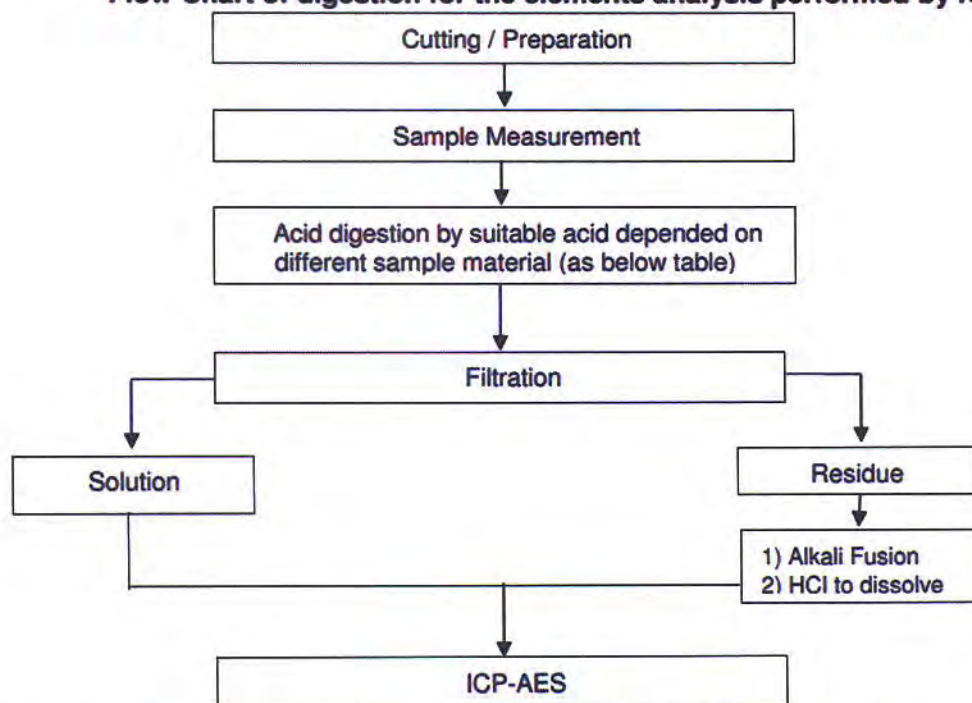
Flow Chart of digestion for the elements analysis performed by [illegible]

Cutting / Preparation

Sample Measurement

Acid digestion by suitable acid depended on different sample material (as below table)

Filtration

Solution

Residue

1) Alkali Fusion
2) HCl to dissolve

ICP-AES